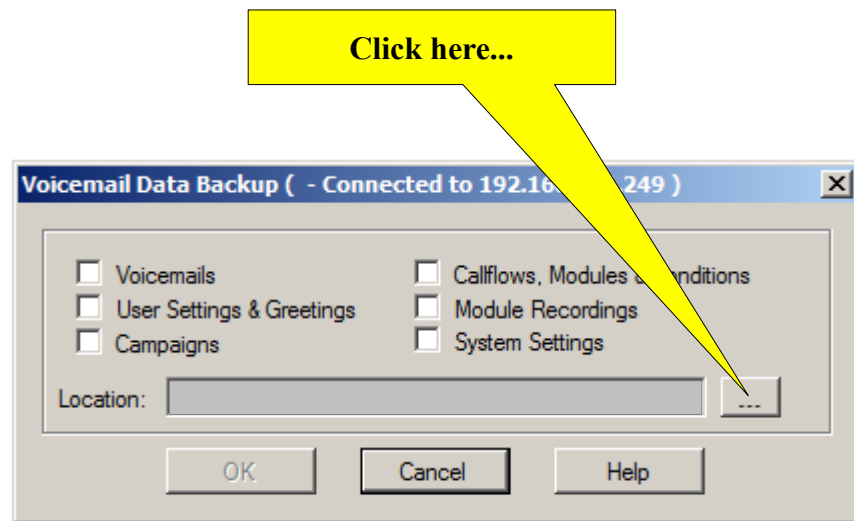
Click here...

Voicemail Data Backup ( - Connected to 192.16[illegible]249 )

Voicemails
User Settings & Greetings
Campaigns

Callflows, Modules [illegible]nditions
Module Recordings
System Settings

Location:
...

OK
Cancel
Help